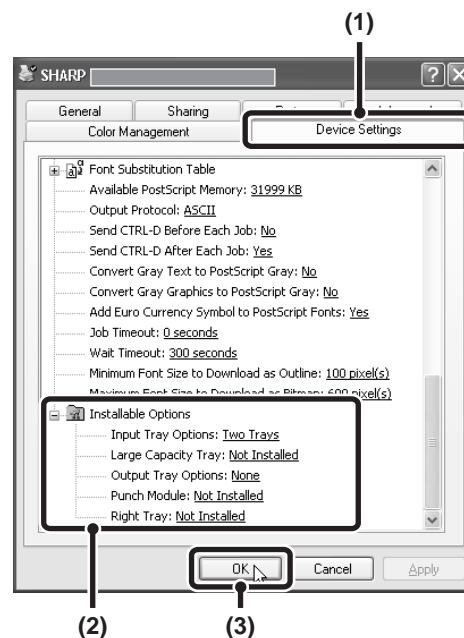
(1)

SHARP

General

Sharing

Color Management

Device Settings

Font Substitution Table

Available PostScript Memory: 31999 KB

Output Protocol: ASCII

Send CTRL-D Before Each Job: No

Send CTRL-D After Each Job: Yes

Convert Gray Text to PostScript Gray: No

Convert Gray Graphics to PostScript Gray: No

Add Euro Currency Symbol to PostScript Fonts: Yes

Job Timeout: 0 seconds

Wait Timeout: 300 seconds

Minimum Font Size to Download as Outline: 100 pixel(s)

Maximum Font Size to Download as Bitmap: 600 pixel(s)

Installable Options

Input Tray Options: Two Trays

Large Capacity Tray: Not Installed

Output Tray Options: None

Punch Module: Not Installed

Right Tray: Not Installed

OK

Cancel

Apply

(2)

(3)